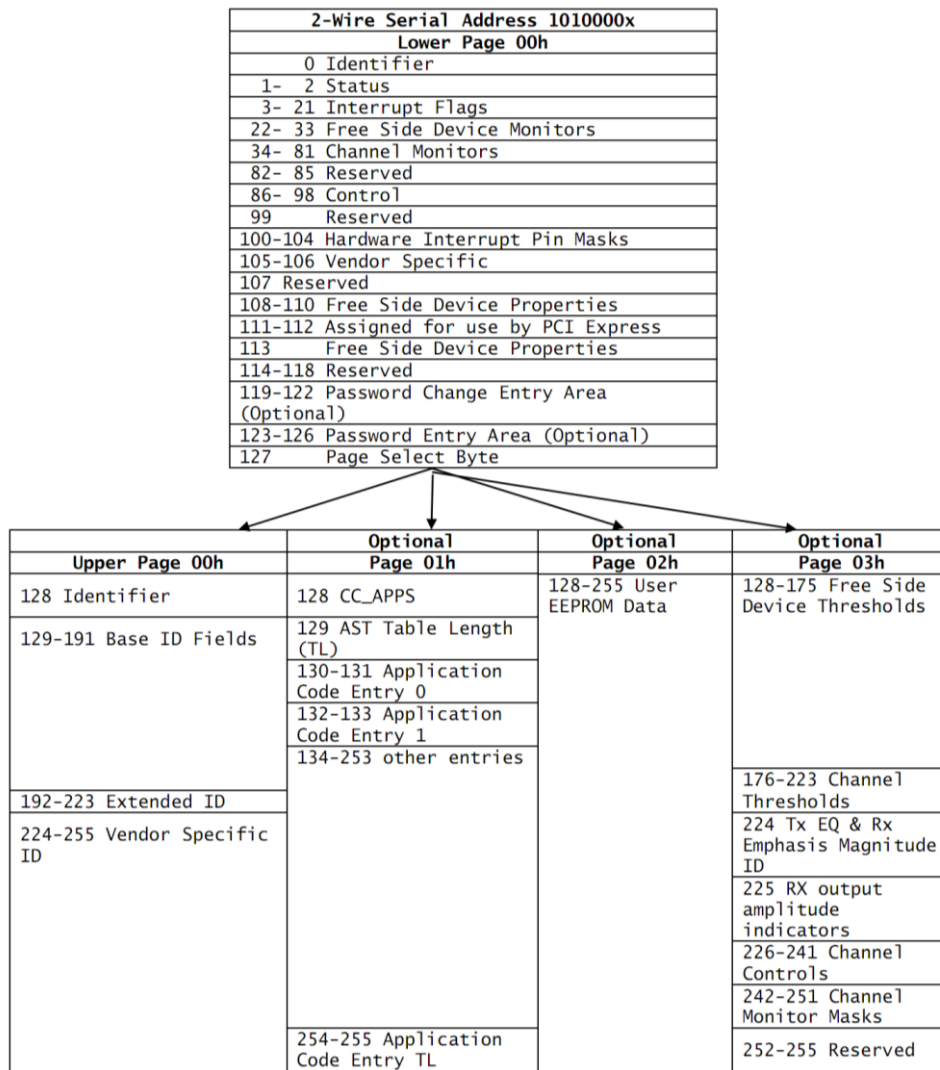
| 2-Wire Serial Address 1010000x |
|---|
| Lower Page 00h |
| 0 Identifier |
| 1- 2 Status |
| 3- 21 Interrupt Flags |
| 22- 33 Free Side Device Monitors |
| 34- 81 Channel Monitors |
| 82- 85 Reserved |
| 86- 98 Control |
| 99 Reserved |
| 100-104 Hardware Interrupt Pin Masks |
| 105-106 Vendor Specific |
| 107 Reserved |
| 108-110 Free Side Device Properties |
| 111-112 Assigned for use by PCI Express |
| 113 Free Side Device Properties |
| 114-118 Reserved |
| 119-122 Password Change Entry Area (Optional) |
| 123-126 Password Entry Area (Optional) |
| 127 Page Select Byte |

| Upper Page 00h | Optional Page 01h | Optional Page 02h | Optional Page 03h |
|---|---|---|---|
| 128 Identifier | 128 CC_APPS | 128-255 User EEPROM Data | 128-175 Free Side Device Thresholds |
| 129-191 Base ID Fields | 129 AST Table Length (TL) | | |
| | 130-131 Application Code Entry 0 | | |
| | 132-133 Application Code Entry 1 | | |
| | 134-253 other entries | | |
| | | | 176-223 Channel Thresholds |
| 192-223 Extended ID | | | 224 Tx EQ & Rx Emphasis Magnitude ID |
| 224-255 Vendor Specific ID | | | 225 RX output amplitude indicators |
| | | | 226-241 Channel Controls |
| | | | 242-251 Channel Monitor Masks |
| | 254-255 Application Code Entry TL | | 252-255 Reserved |